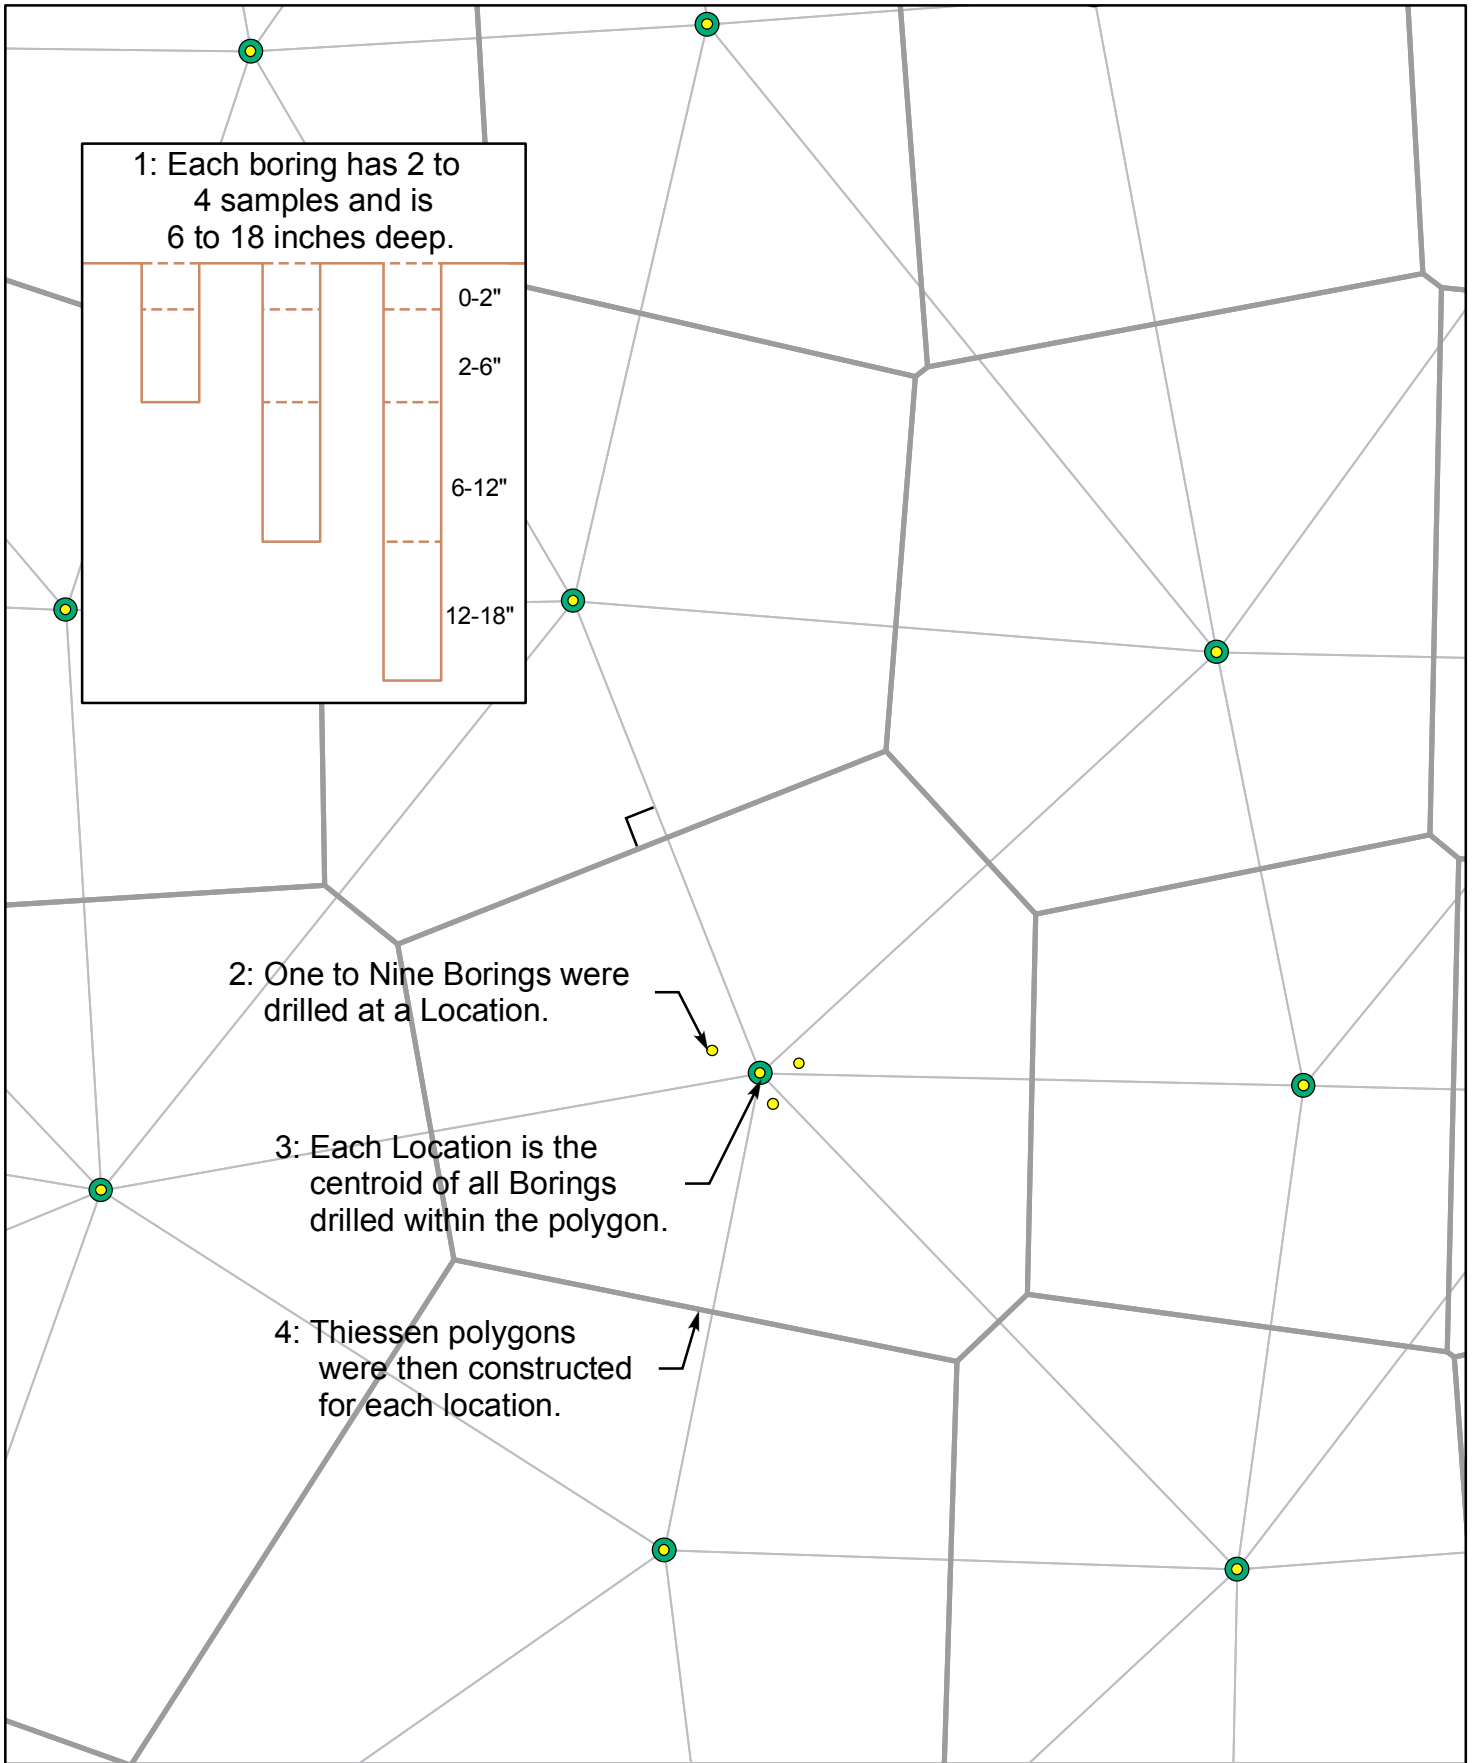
1: Each boring has 2 to 4 samples and is 6 to 18 inches deep.

0-2"
2-6"
6-12"
12-18"

2: One to Nine Borings were drilled at a Location.

3: Each Location is the centroid of all Borings drilled within the polygon.

4: Thiessen polygons were then constructed for each location.